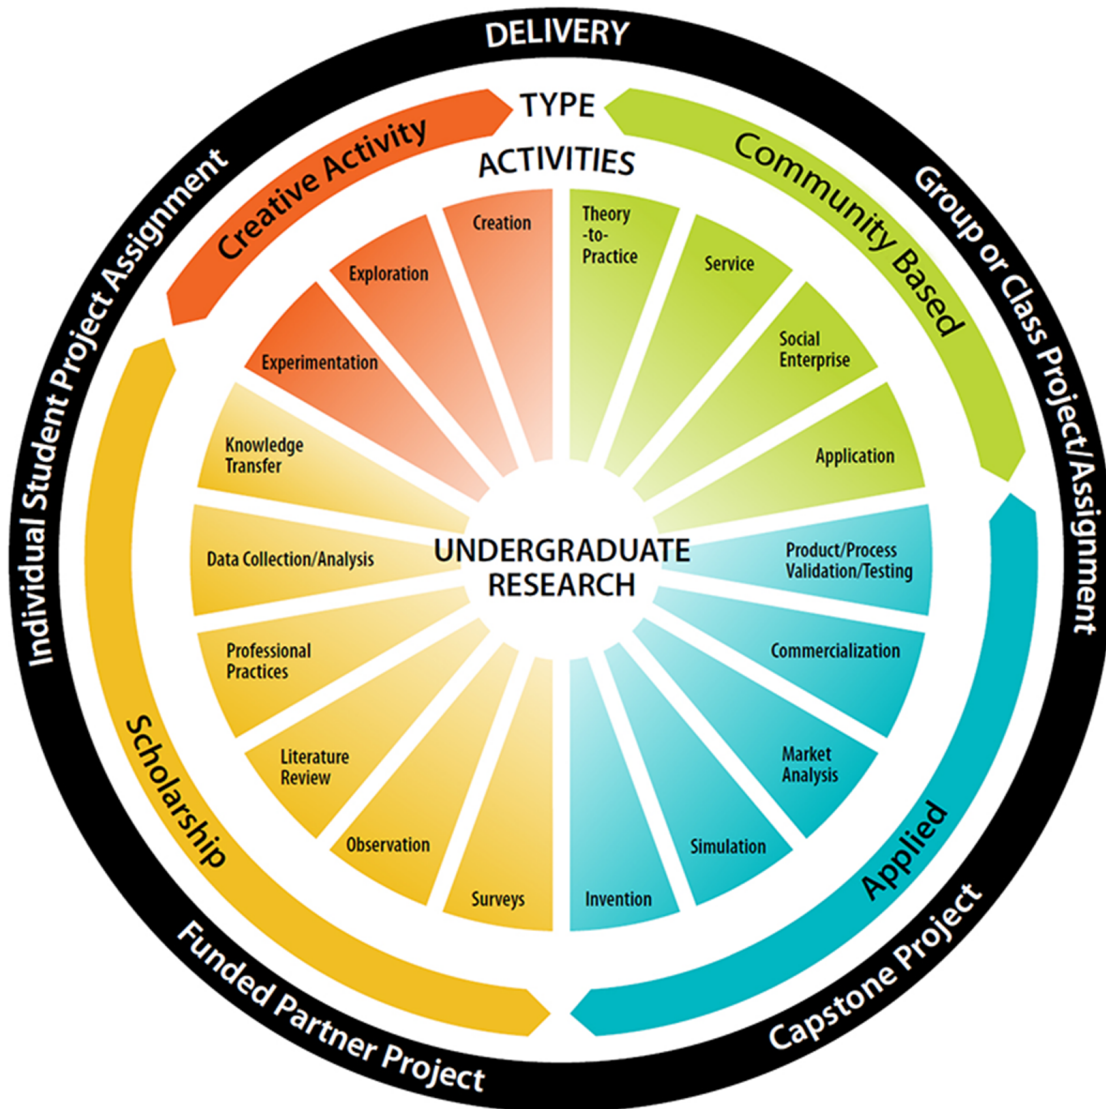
DELIVERY

TYPE

ACTIVITIES

Creative Activity

Community Based

Group or Class Project/Assignment

Individual Student Project Assignment

Creation

Exploration

Experimentation

Theory -to- Practice

Service

Social Enterprise

Application

Product/Process Validation/Testing

Commercialization

Market Analysis

Simulation

Invention

Surveys

Observation

Literature Review

Professional Practices

Data Collection/Analysis

Knowledge Transfer

UNDERGRADUATE RESEARCH

Scholarship

Applied

Funded Partner Project

Capstone Project